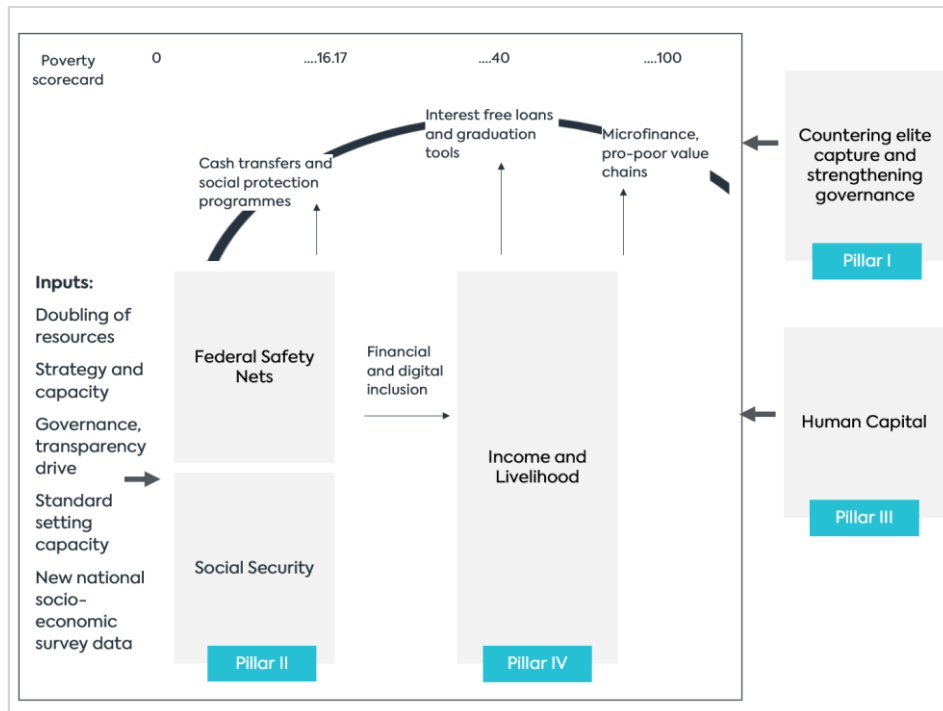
Poverty scorecard

0

....16.17

....40

....100

Cash transfers and social protection programmes

Interest free loans and graduation tools

Microfinance, pro-poor value chains

Countering elite capture and strengthening governance

Pillar I

Inputs:

Doubling of resources

Strategy and capacity

Governance, transparency drive

Standard setting capacity

New national socio-economic survey data

Federal Safety Nets

Social Security

Pillar II

Financial and digital inclusion

Income and Livelihood

Pillar IV

Human Capital

Pillar III